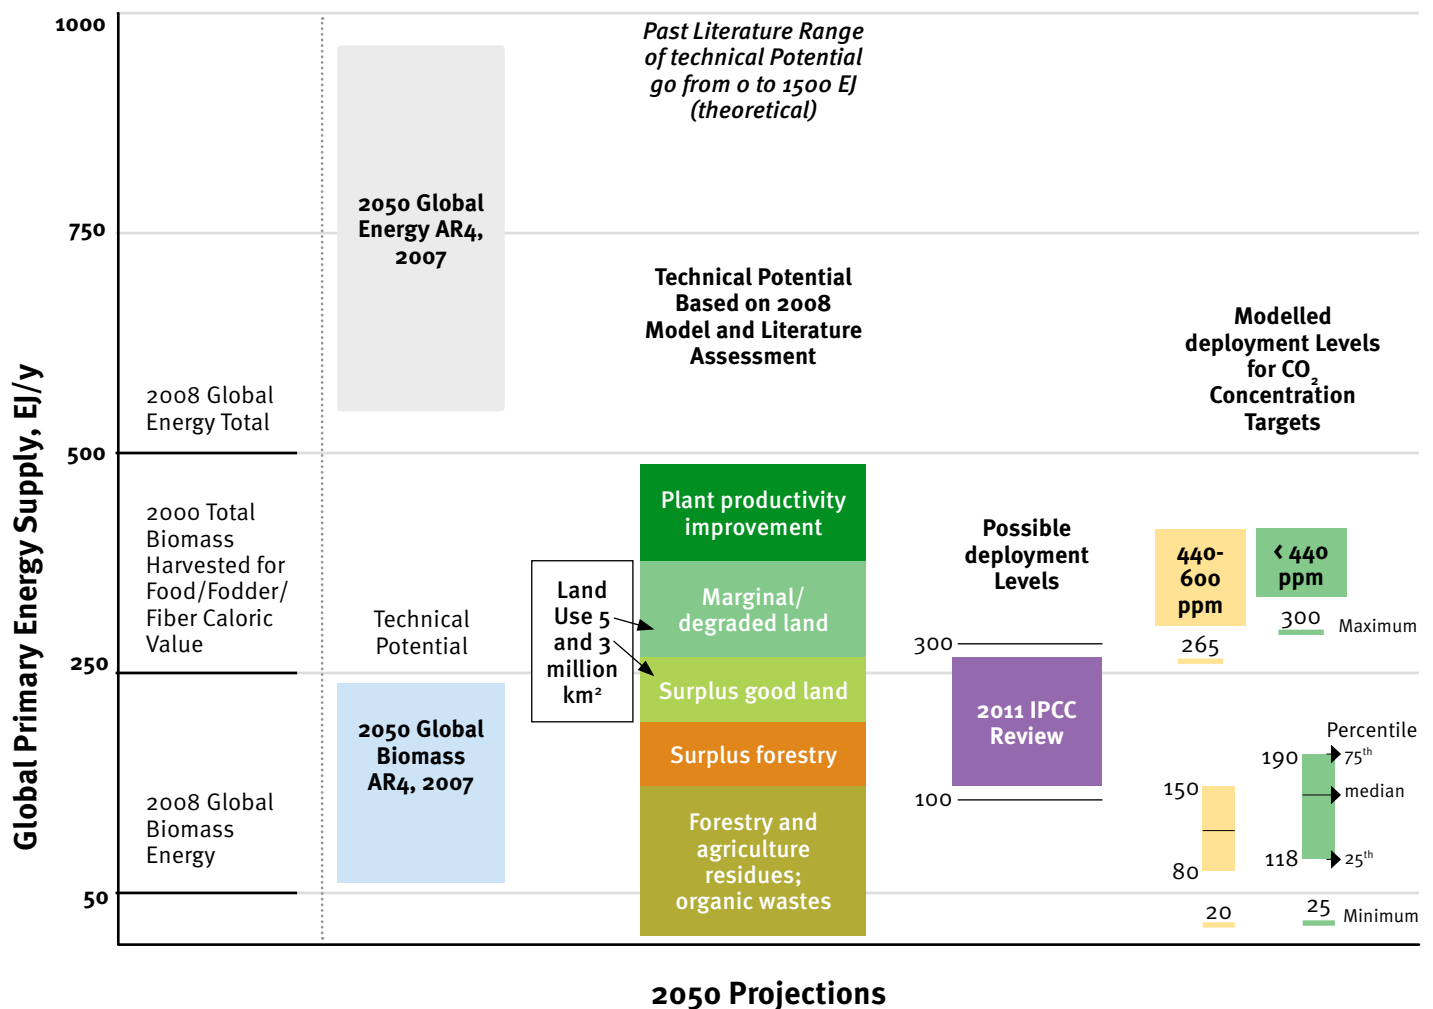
Global Primary Energy Supply, EJ/y

1000

750

500

250

50

Past Literature Range of technical Potential go from 0 to 1500 EJ (theoretical)

2050 Global Energy AR4, 2007

Technical Potential Based on 2008 Model and Literature Assessment

Modelled deployment Levels for $CO_2$ Concentration Targets

2008 Global Energy Total

2000 Total Biomass Harvested for Food/Fodder/ Fiber Caloric Value

Technical Potential

Land Use 5 and 3 million km²

Plant productivity improvement

Marginal/ degraded land

Surplus good land

Surplus forestry

Forestry and agriculture residues; organic wastes

Possible deployment Levels

440-600 ppm

< 440 ppm

300

265

300

Maximum

2011 IPCC Review

2050 Global Biomass AR4, 2007

2008 Global Biomass Energy

Percentile

190

75th

median

150

100

80

118

25th

20

25

Minimum

2050 Projections